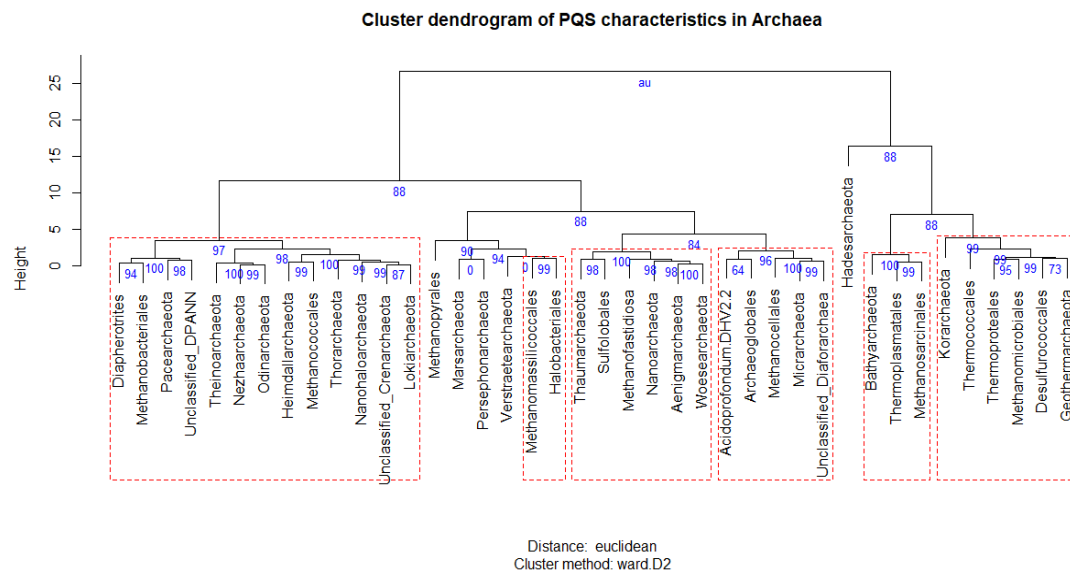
Cluster dendrogram of PQS characteristics in Archaea

Height

0
5
10
15
20
25

au

88

88

88

88

97

84

90

94

98

100

99

99

96

64

0

0

99

100

94

100

98

100

99

98

99

100

99

99

87

98

100

98

98

100

100

99

100

99

95

99

73

Diapherotrites
Methanobacteriales
Pacearchaeota
Unclassified_DPANN
Theionarchaeota
Nezhaarchaeota
Odinarchaeota
Heimdallarchaeota
Methanococcales
Thorarchaeota
Nanohaloarchaeota
Unclassified_Crenarchaeota
Lokiarchaeota
Methanopyrales
Marsarchaeota
Persephonarchaeota
Verstraetearchaeota
Methanomassiliicoccales
Halobacteriales
Thaumarchaeota
Sulfolobales
Methanofastidiosa
Nanoarchaeota
Aenigmarchaeota
Woesearchaeota
Acidoprofundum.DHV2.2
Archaeoglobales
Methanocellales
Micrarchaeota
Unclassified_Diaforarchaea
Hadesarchaeota
Bathyarchaeota
Thermoplasmatales
Methanosarcinales
Korarchaeota
Thermococcales
Thermoproteales
Methanomicrobiales
Desulfurococcales
Geothermarchaeota

Distance: euclidean
Cluster method: ward.D2